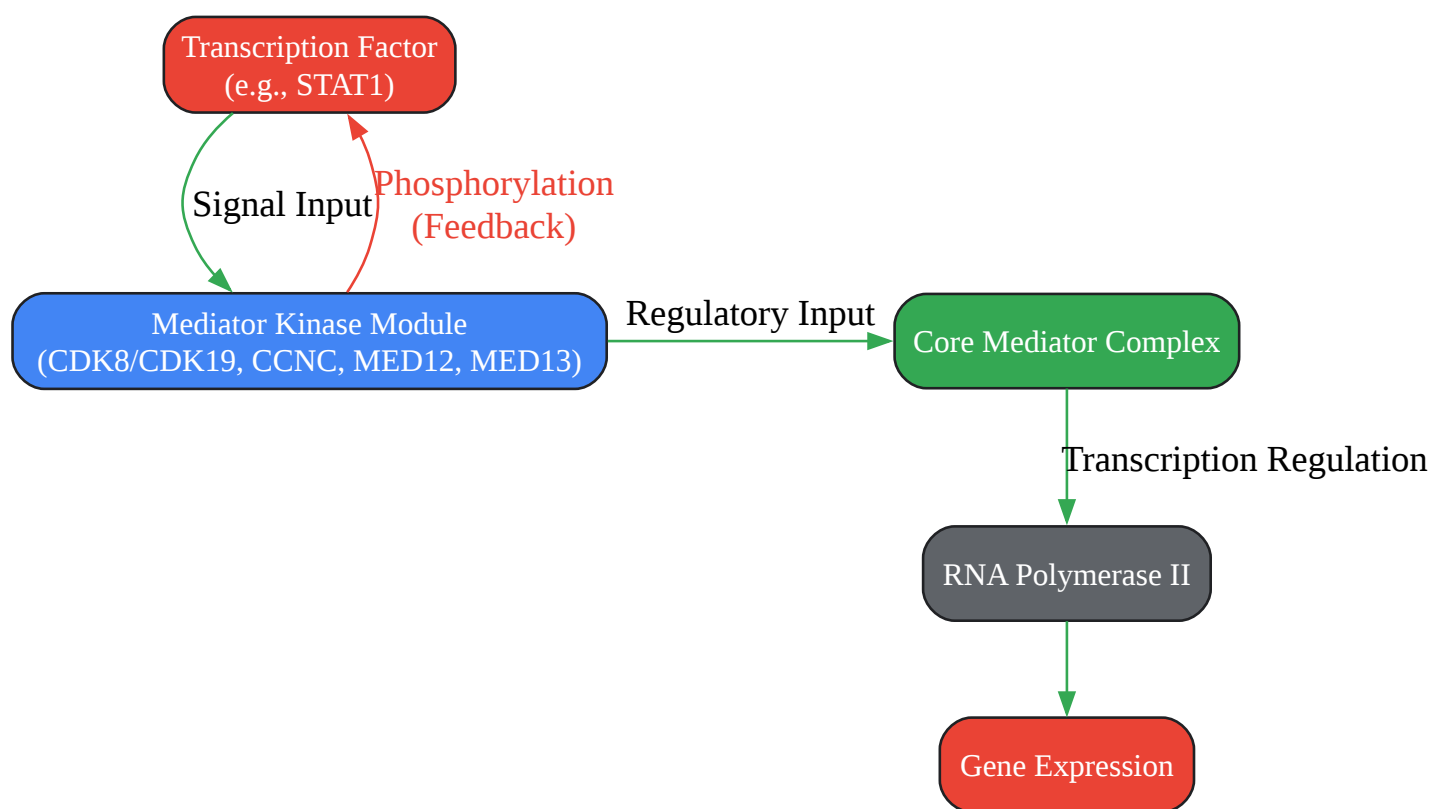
Transcription Factor
(e.g., STAT1)

Signal Input

Phosphorylation
(Feedback)

Mediator Kinase Module
(CDK8/CDK19, CCNC, MED12, MED13)

Regulatory Input

Core Mediator Complex

Transcription Regulation

RNA Polymerase II

Gene Expression